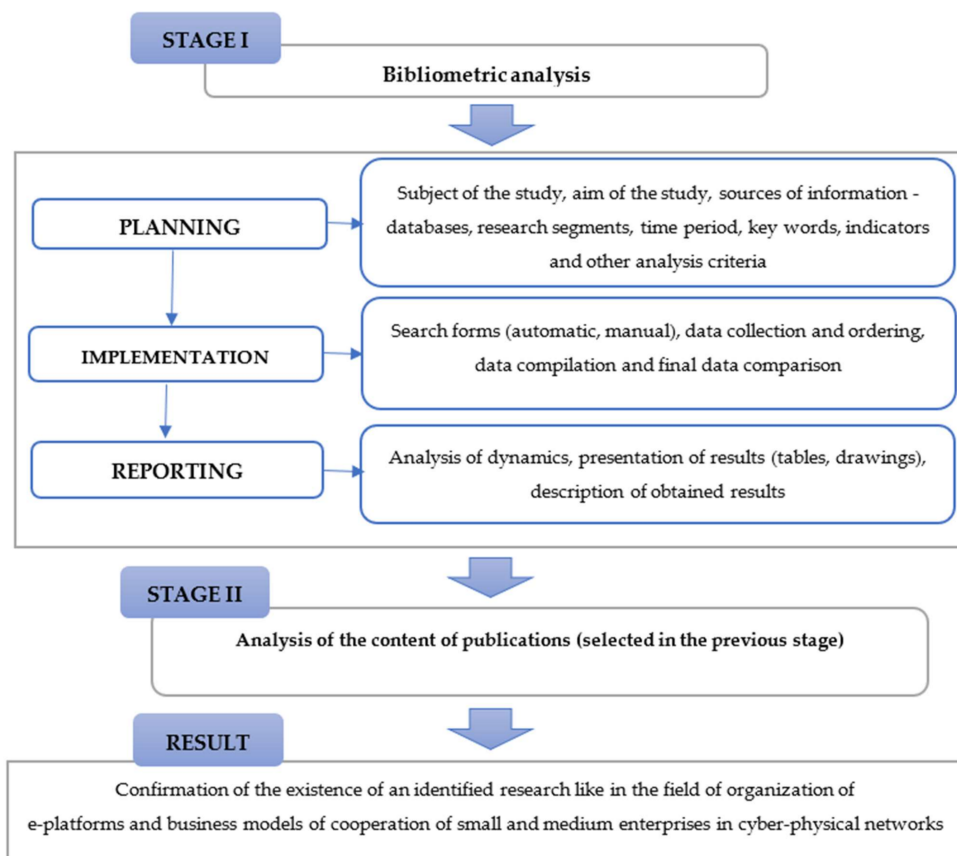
STAGE I

Bibliometric analysis

PLANNING

Subject of the study, aim of the study, sources of information - databases, research segments, time period, key words, indicators and other analysis criteria

IMPLEMENTATION

Search forms (automatic, manual), data collection and ordering, data compilation and final data comparison

REPORTING

Analysis of dynamics, presentation of results (tables, drawings), description of obtained results

STAGE II

Analysis of the content of publications (selected in the previous stage)

RESULT

Confirmation of the existence of an identified research like in the field of organization of e-platforms and business models of cooperation of small and medium enterprises in cyber-physical networks